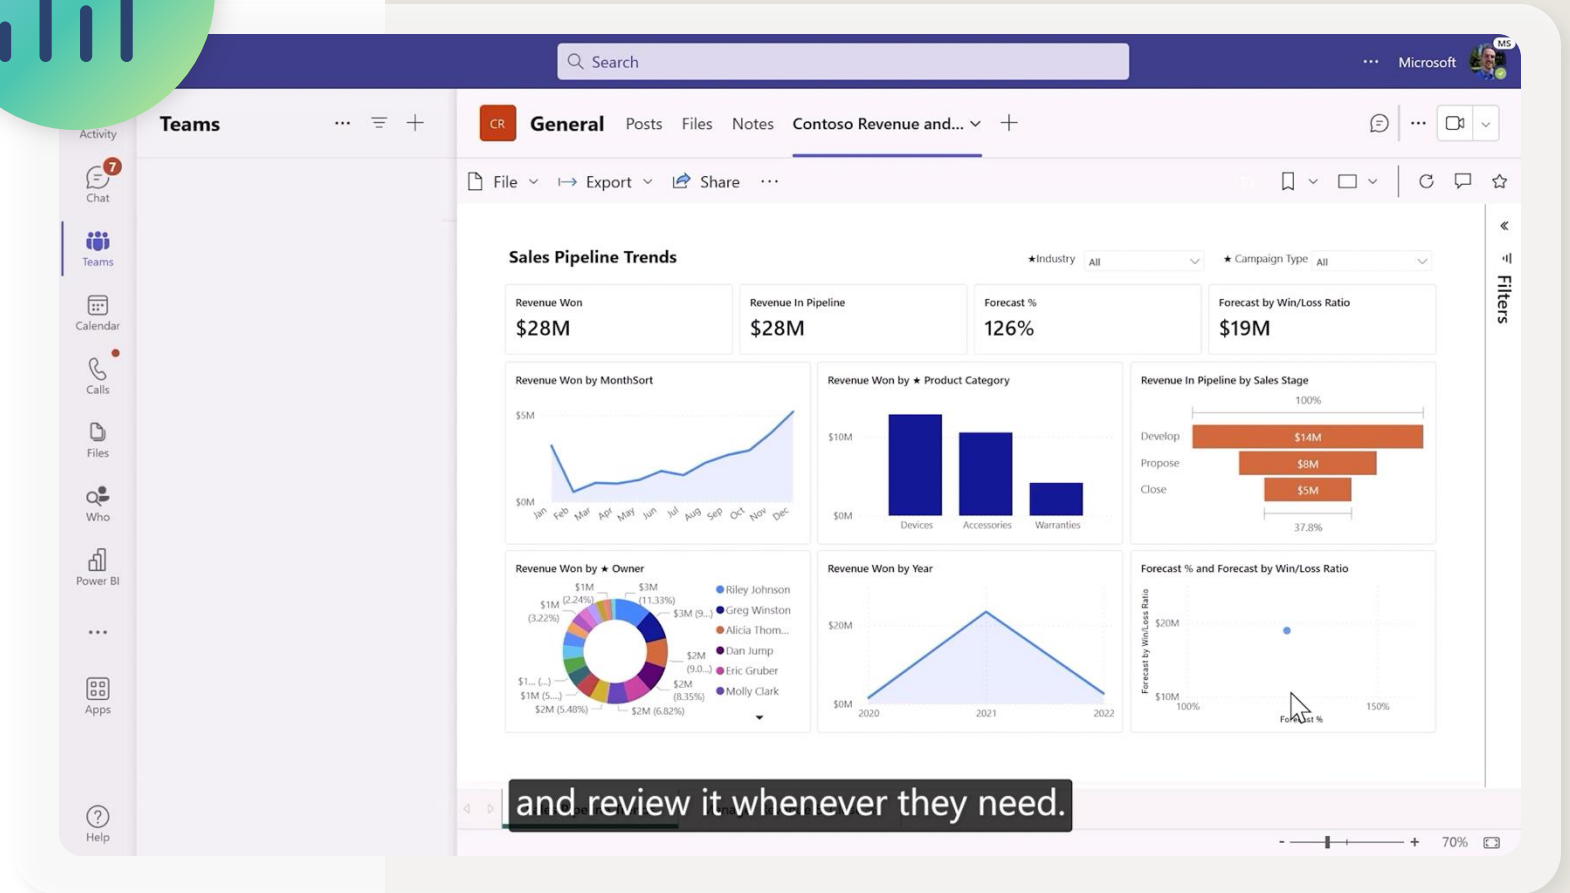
Search

Microsoft

Activity

7

Chat

Teams

Calendar

Calls

Files

Who

Power BI

Apps

Help

Teams

CR General Posts Files Notes Contoso Revenue and...

File Export Share

Sales Pipeline Trends

★Industry All

★ Campaign Type All

Revenue Won
$28M

Revenue In Pipeline
$28M

Forecast %
126%

Forecast by Win/Loss Ratio
$19M

Revenue Won by MonthSort
$5M
$0M
Jan Feb Mar Apr May Jun Jul Aug Sep Oct Nov Dec

Revenue Won by ★ Product Category
$10M
$0M
Devices Accessories Warranties

Revenue In Pipeline by Sales Stage
100%
Develop $14M
Propose $8M
Close $5M
37.8%

Revenue Won by ★ Owner
$1M (2.24%)
$3M (11.33%)
$1M (3.22%)
$3M (9...
$2M (9.0...)
$2M (8.35%)
$1... (...)
$1M (5...)
$2M (5.48%)
$2M (6.82%)
Riley Johnson
Greg Winston
Alicia Thom...
Dan Jump
Eric Gruber
Molly Clark

Revenue Won by Year
$20M
$0M
2020 2021 2022

Forecast % and Forecast by Win/Loss Ratio
Forecast by Win/Loss Ratio
$20M
$10M
100% 150%
Forecast %

Filters

and review it whenever they need.

70%